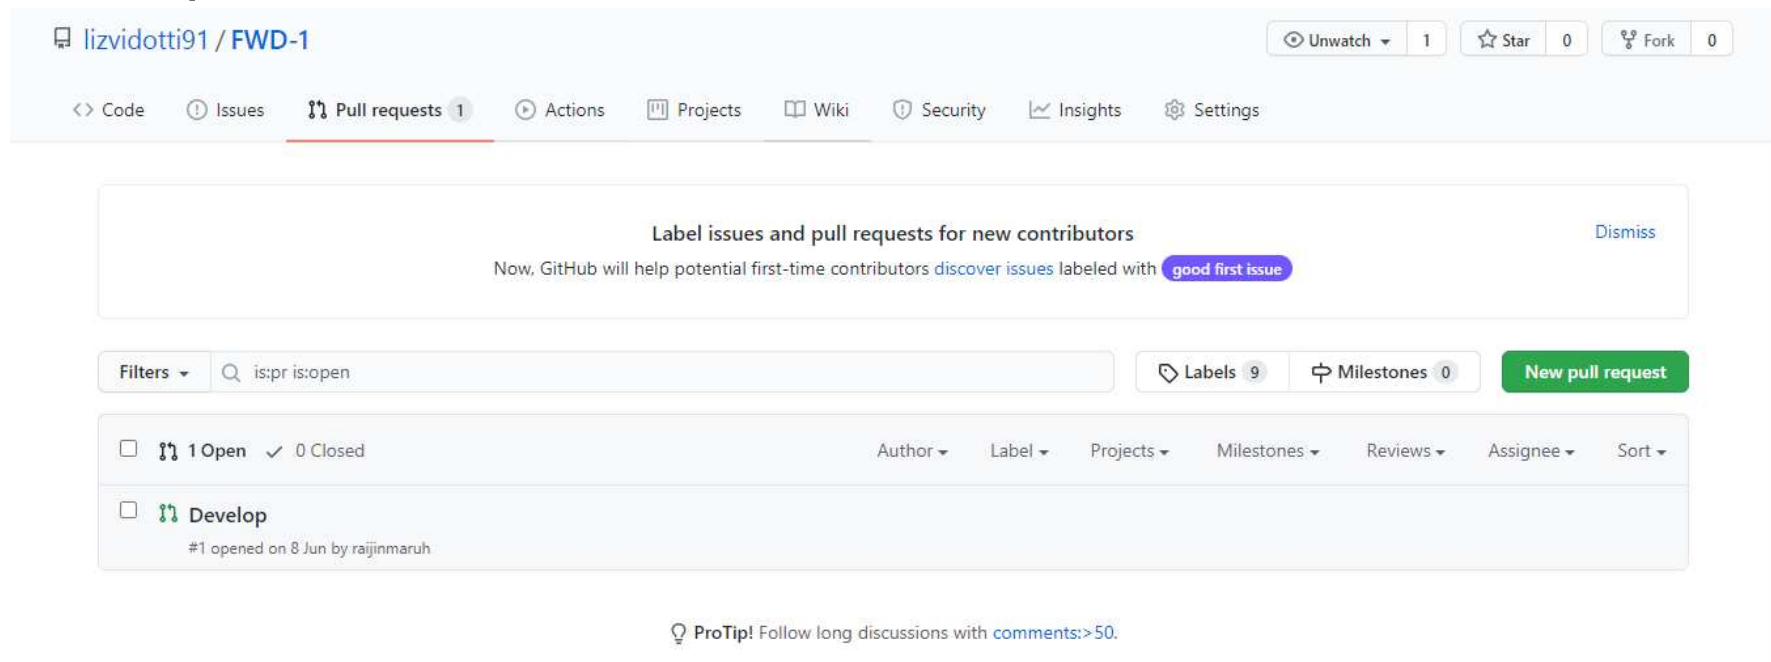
lizvidotti91 / FWD-1

Unwatch 1 Star 0 Fork 0

Code Issues Pull requests 1 Actions Projects Wiki Security Insights Settings

Label issues and pull requests for new contributors

Now, GitHub will help potential first-time contributors discover issues labeled with good first issue

Dismiss

Filters is:pr is:open

Labels 9 Milestones 0 New pull request

1 Open 0 Closed

Author Label Projects Milestones Reviews Assignee Sort

Develop

#1 opened on 8 Jun by raijinmaruh

ProTip! Follow long discussions with comments:>50.